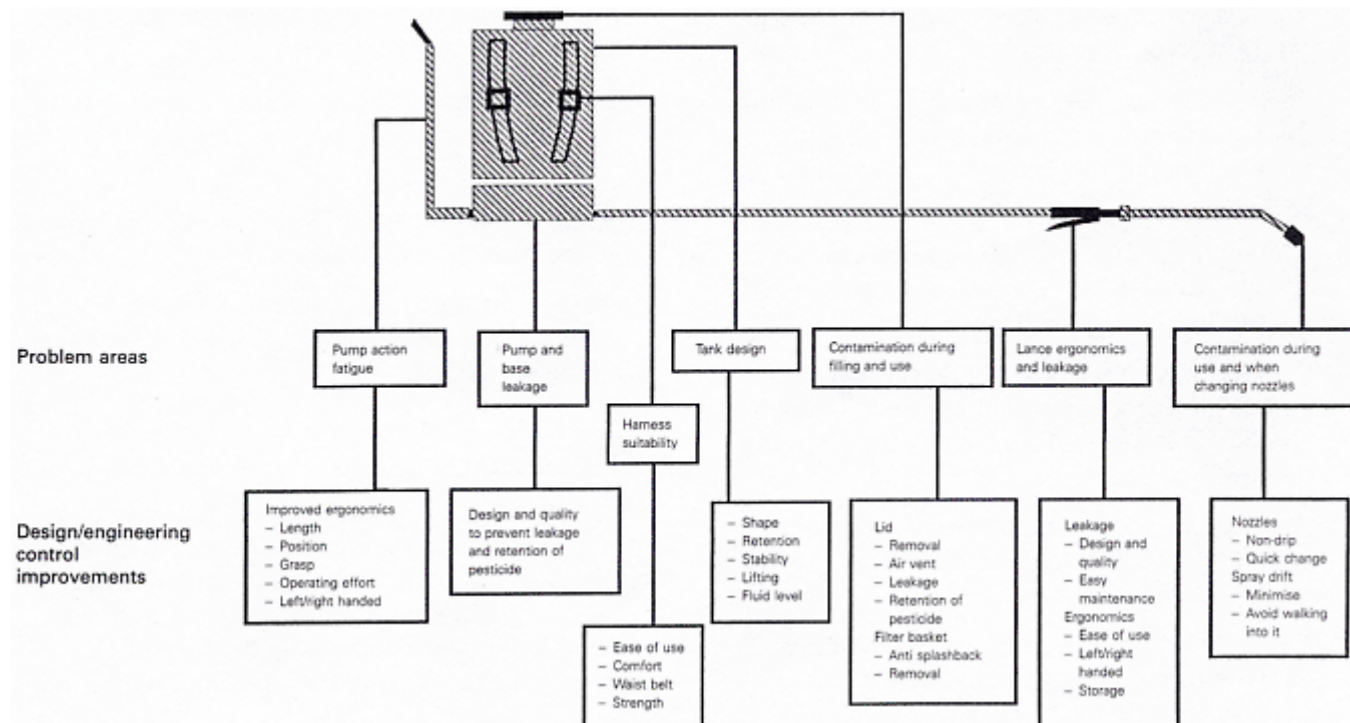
Problem areas

Pump action fatigue

Pump and base leakage

Harness suitability

Tank design

Contamination during filling and use

Lance ergonomics and leakage

Contamination during use and when changing nozzles

Design/engineering control improvements

Improved ergonomics
– Length
– Position
– Grasp
– Operating effort
– Left/right handed

Design and quality to prevent leakage and retention of pesticide

– Ease of use
– Comfort
– Waist belt
– Strength

– Shape
– Retention
– Stability
– Lifting
– Fluid level

Lid
– Removal
– Air vent
– Leakage
– Retention of pesticide
Filter basket
– Anti splashback
– Removal

Leakage
– Design and quality
– Easy maintenance
Ergonomics
– Ease of use
– Left/right handed
– Storage

Nozzles
– Non-drip
– Quick change
Spray drift
– Minimise
– Avoid walking into it